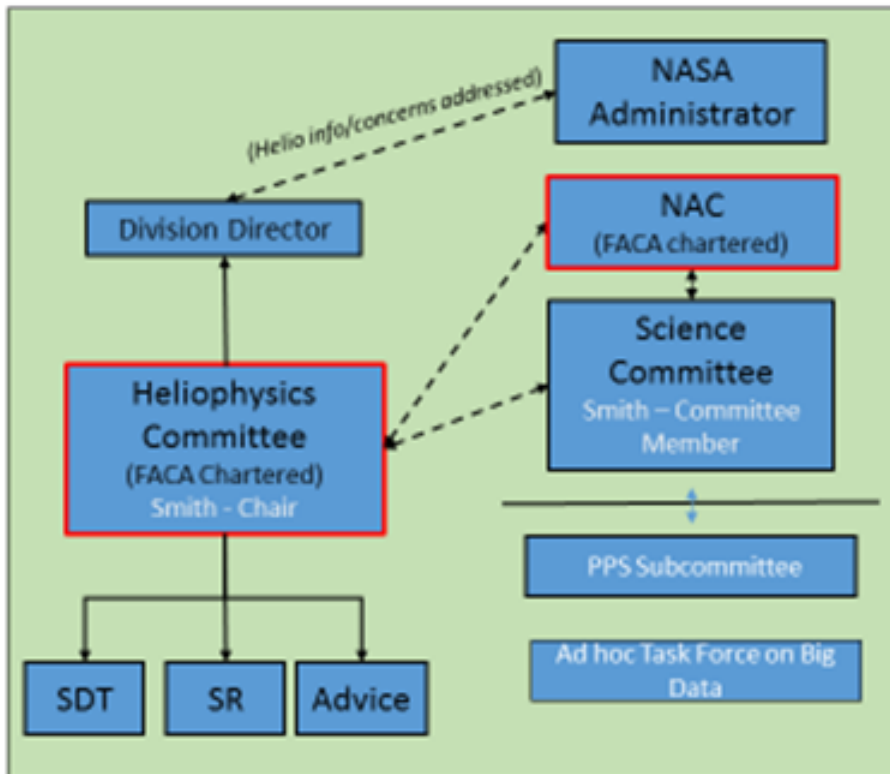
NASA Administrator

(Helio info/concerns addressed)

Division Director

NAC
(FACA chartered)

Science Committee
Smith – Committee Member

Heliophysics Committee
(FACA Chartered)
Smith - Chair

PPS Subcommittee

Ad hoc Task Force on Big Data

SDT

SR

Advice